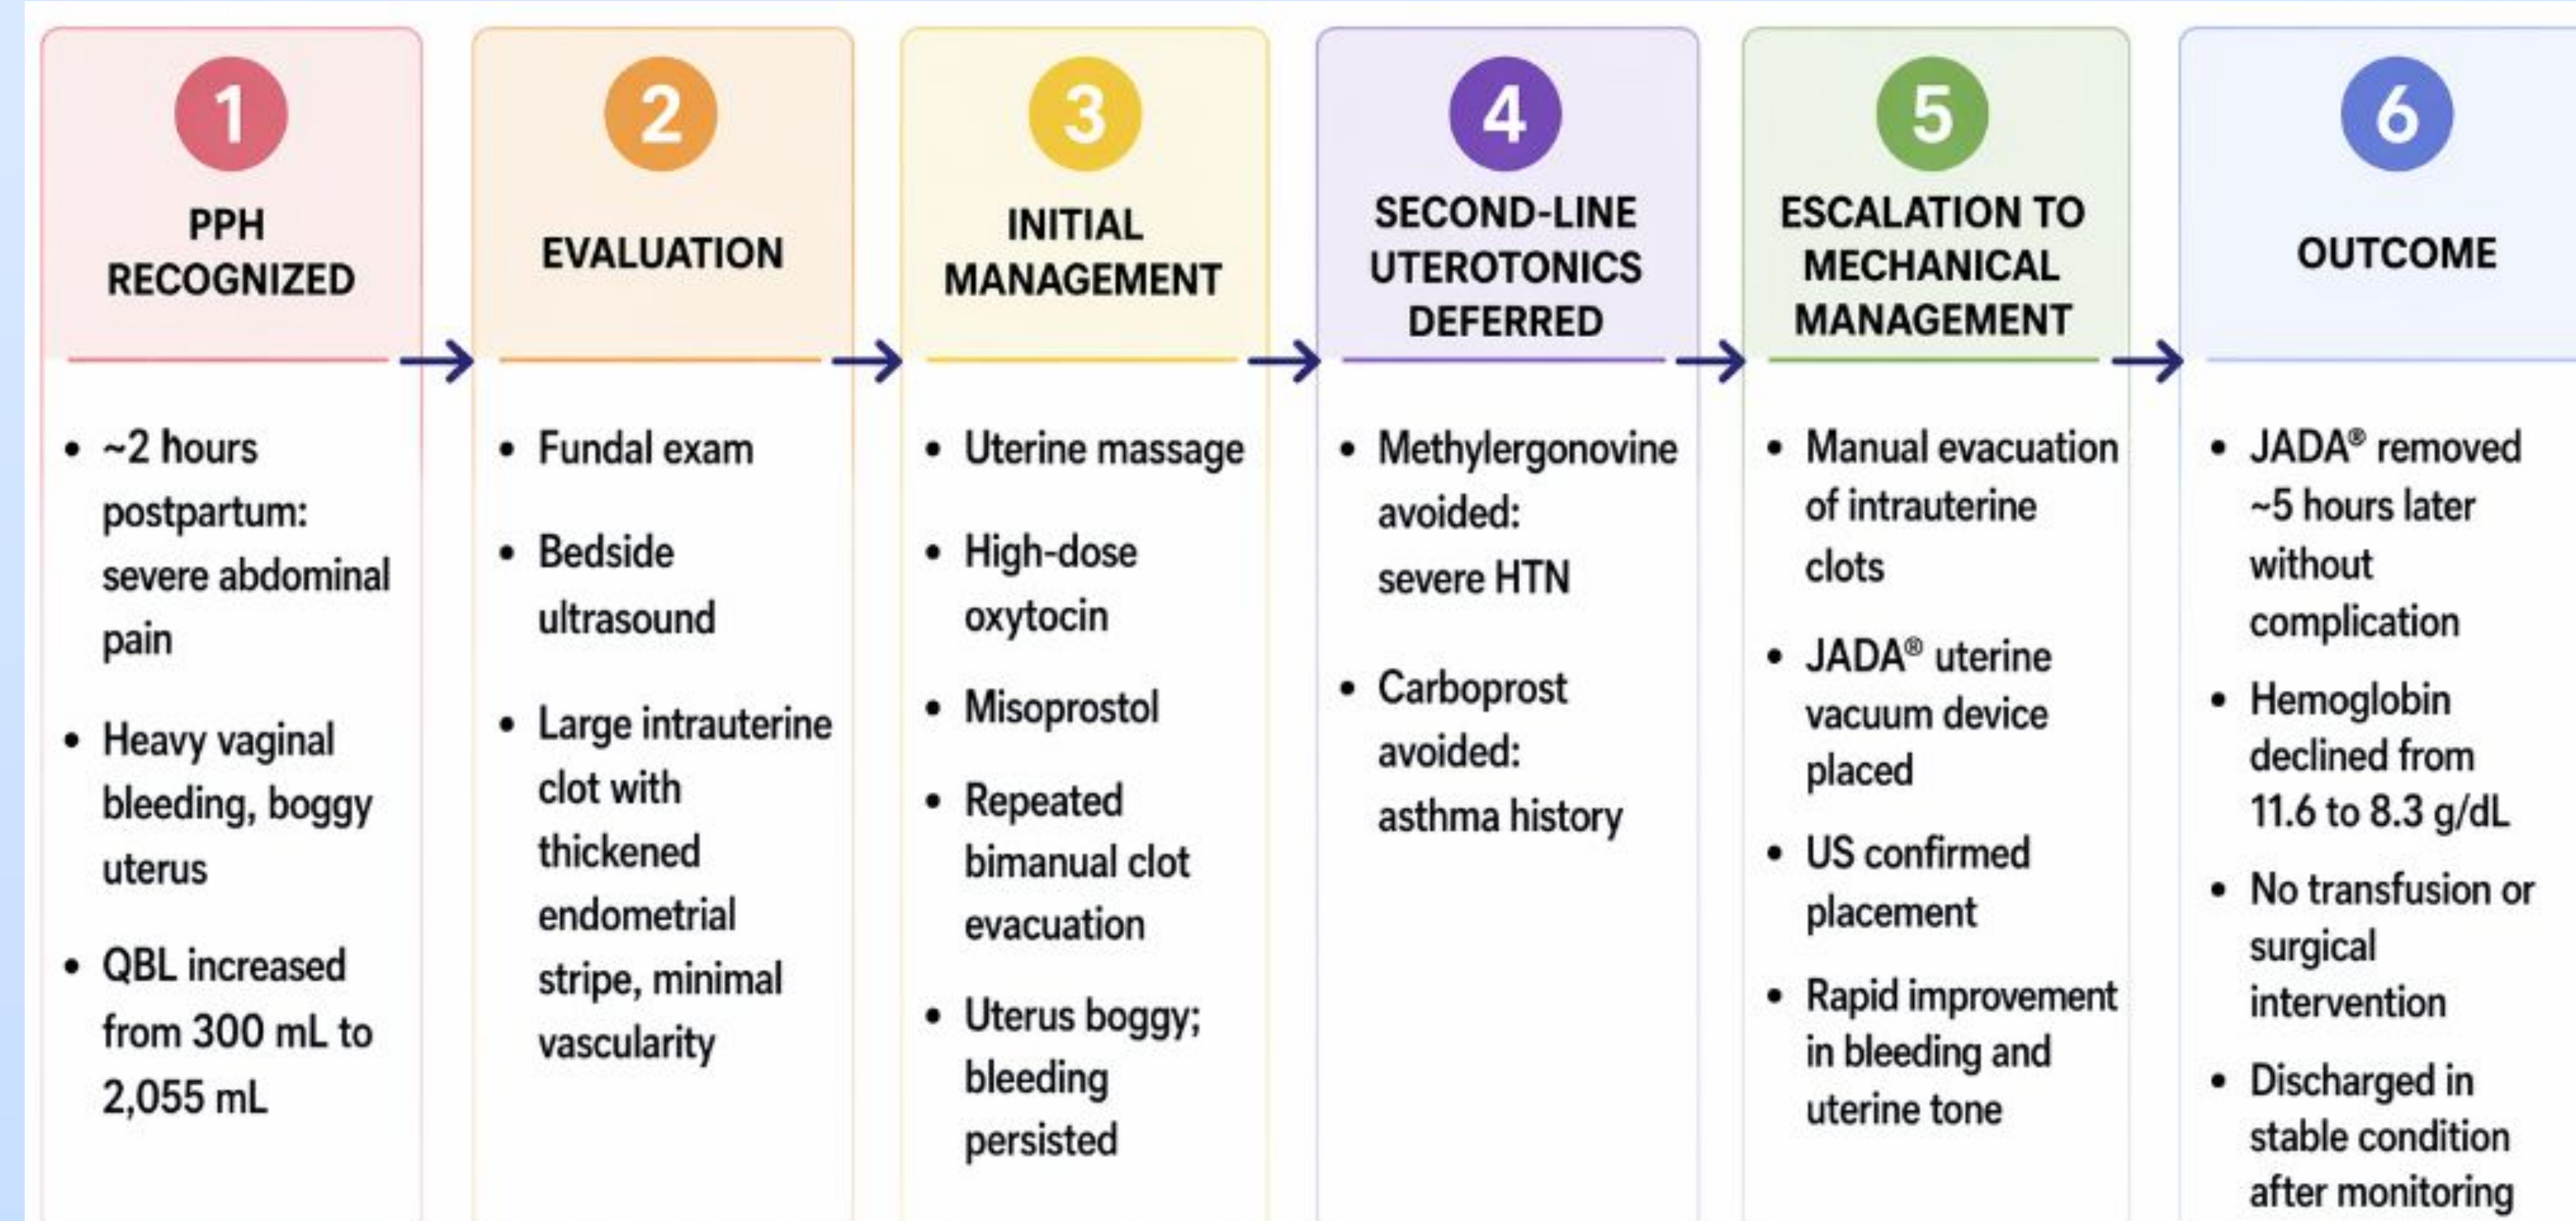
1

PPH RECOGNIZED

- ~2 hours postpartum: severe abdominal pain
- Heavy vaginal bleeding, boggy uterus
- QBL increased from 300 mL to 2,055 mL

2

EVALUATION

- Fundal exam
- Bedside ultrasound
- Large intrauterine clot with thickened endometrial stripe, minimal vascularity

3

INITIAL MANAGEMENT

- Uterine massage
- High-dose oxytocin
- Misoprostol
- Repeated bimanual clot evacuation
- Uterus boggy; bleeding persisted

4

SECOND-LINE UTEROTONICS DEFERRED

- Methylergonovine avoided: severe HTN
- Carboprost avoided: asthma history

5

ESCALATION TO MECHANICAL MANAGEMENT

- Manual evacuation of intrauterine clots
- JADA® uterine vacuum device placed
- US confirmed placement
- Rapid improvement in bleeding and uterine tone

6

OUTCOME

- JADA® removed ~5 hours later without complication
- Hemoglobin declined from 11.6 to 8.3 g/dL
- No transfusion or surgical intervention
- Discharged in stable condition after monitoring